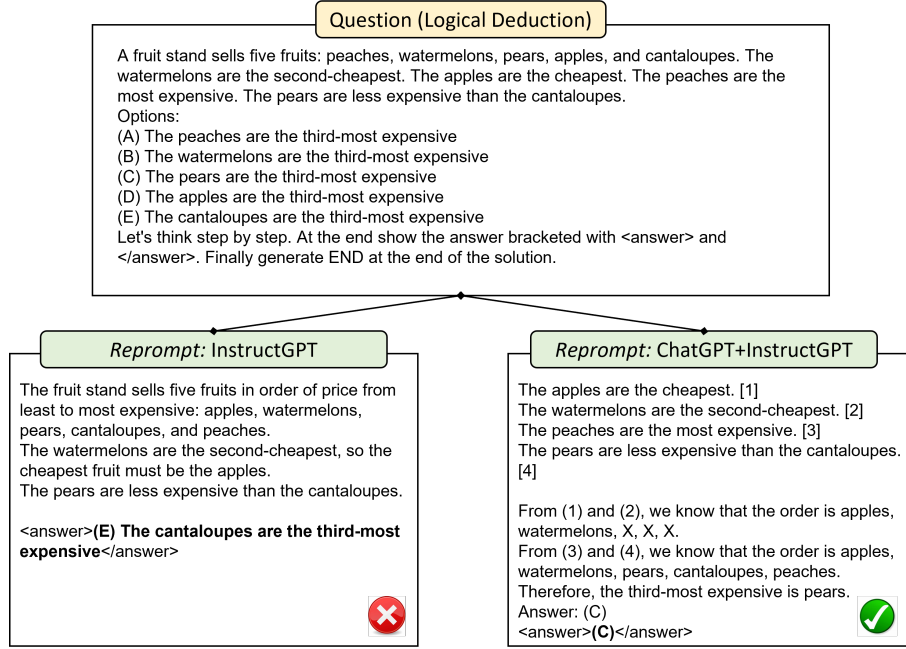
Question (Logical Deduction)

A fruit stand sells five fruits: peaches, watermelons, pears, apples, and cantaloupes. The watermelons are the second-cheapest. The apples are the cheapest. The peaches are the most expensive. The pears are less expensive than the cantaloupes.
Options:
(A) The peaches are the third-most expensive
(B) The watermelons are the third-most expensive
(C) The pears are the third-most expensive
(D) The apples are the third-most expensive
(E) The cantaloupes are the third-most expensive
Let's think step by step. At the end show the answer bracketed with <answer> and </answer>. Finally generate END at the end of the solution.

*Reprompt:* InstructGPT

The fruit stand sells five fruits in order of price from least to most expensive: apples, watermelons, pears, cantaloupes, and peaches.
The watermelons are the second-cheapest, so the cheapest fruit must be the apples.
The pears are less expensive than the canteloupes.

<answer>**(E) The cantaloupes are the third-most expensive**</answer>

*Reprompt:* ChatGPT+InstructGPT

The apples are the cheapest. [1]
The watermelons are the second-cheapest. [2]
The peaches are the most expensive. [3]
The pears are less expensive than the cantaloupes. [4]

From (1) and (2), we know that the order is apples, watermelons, X, X, X.
From (3) and (4), we know that the order is apples, watermelons, pears, cantaloupes, peaches.
Therefore, the third-most expensive is pears.
Answer: (C)
<answer>**(C)**</answer>